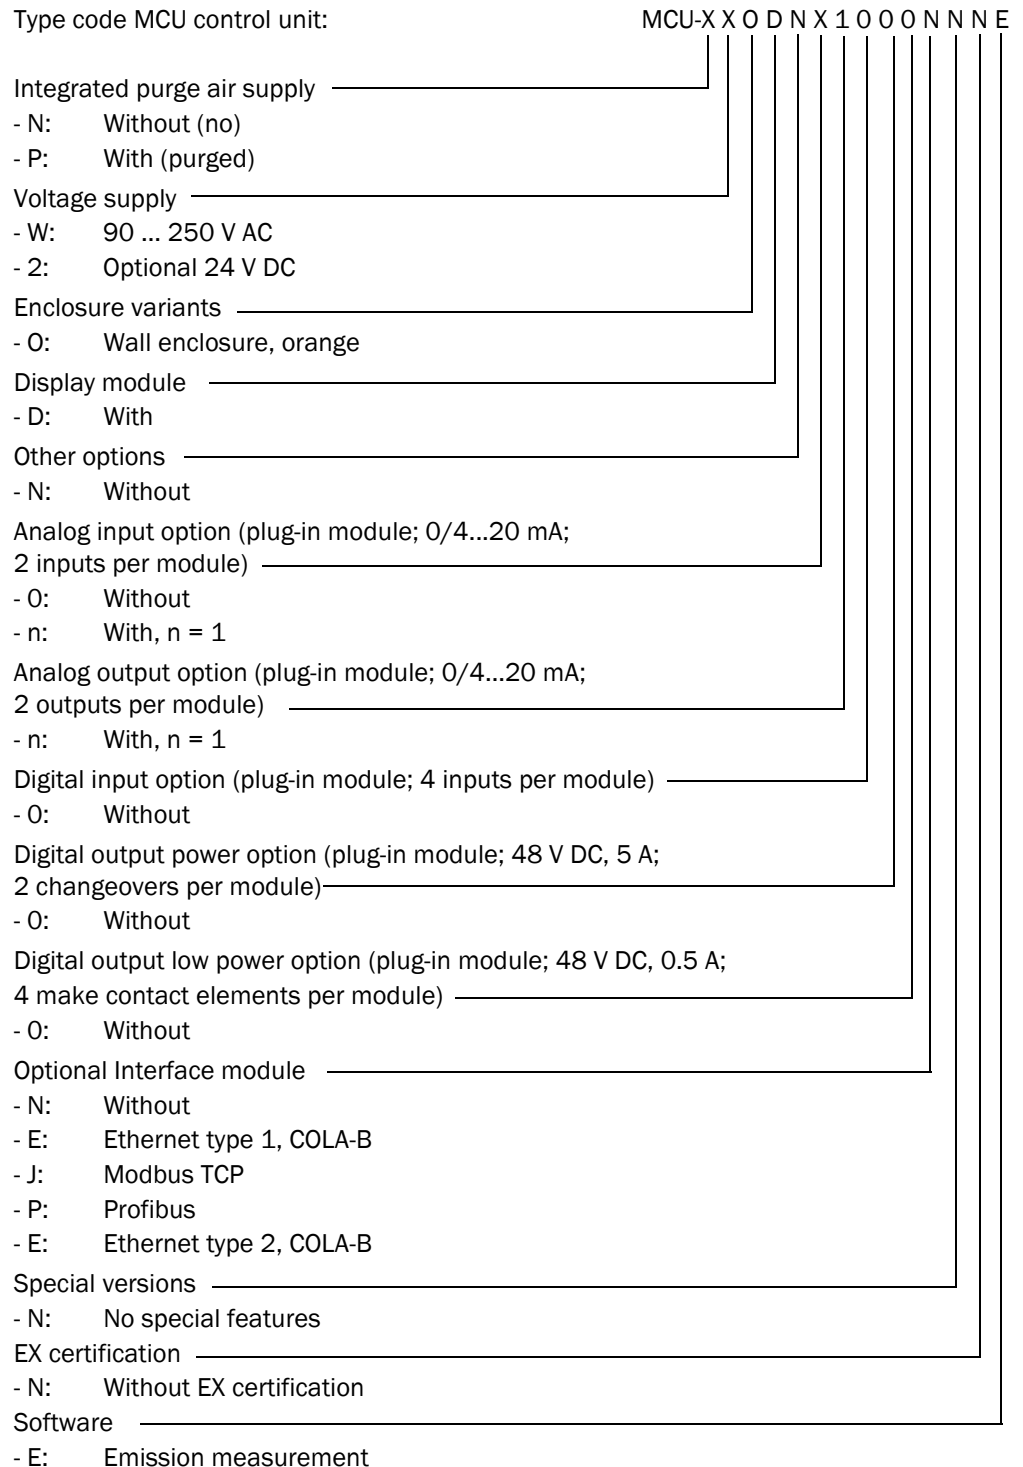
Type code MCU control unit: MCU-X X O D N X 1 0 0 0 N N N E

Integrated purge air supply
- N: Without (no)
- P: With (purged)
Voltage supply
- W: 90 ... 250 V AC
- 2: Optional 24 V DC
Enclosure variants
- O: Wall enclosure, orange
Display module
- D: With
Other options
- N: Without
Analog input option (plug-in module; 0/4...20 mA; 2 inputs per module)
- 0: Without
- n: With, n = 1
Analog output option (plug-in module; 0/4...20 mA; 2 outputs per module)
- n: With, n = 1
Digital input option (plug-in module; 4 inputs per module)
- 0: Without
Digital output power option (plug-in module; 48 V DC, 5 A; 2 changeovers per module)
- 0: Without
Digital output low power option (plug-in module; 48 V DC, 0.5 A; 4 make contact elements per module)
- 0: Without
Optional Interface module
- N: Without
- E: Ethernet type 1, COLA-B
- J: Modbus TCP
- P: Profibus
- E: Ethernet type 2, COLA-B
Special versions
- N: No special features
EX certification
- N: Without EX certification
Software
- E: Emission measurement